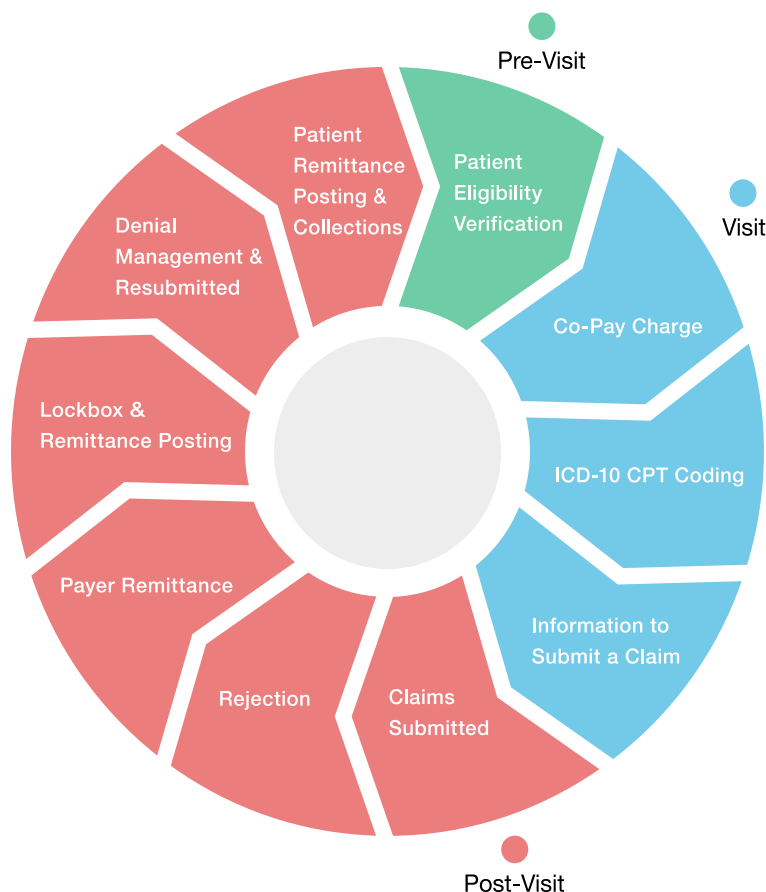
Pre-Visit

Patient Eligibility Verification

Visit

Co-Pay Charge

ICD-10 CPT Coding

Information to Submit a Claim

Claims Submitted

Rejection

Payer Remittance

Lockbox & Remittance Posting

Denial Management & Resubmitted

Patient Remittance Posting & Collections

Post-Visit